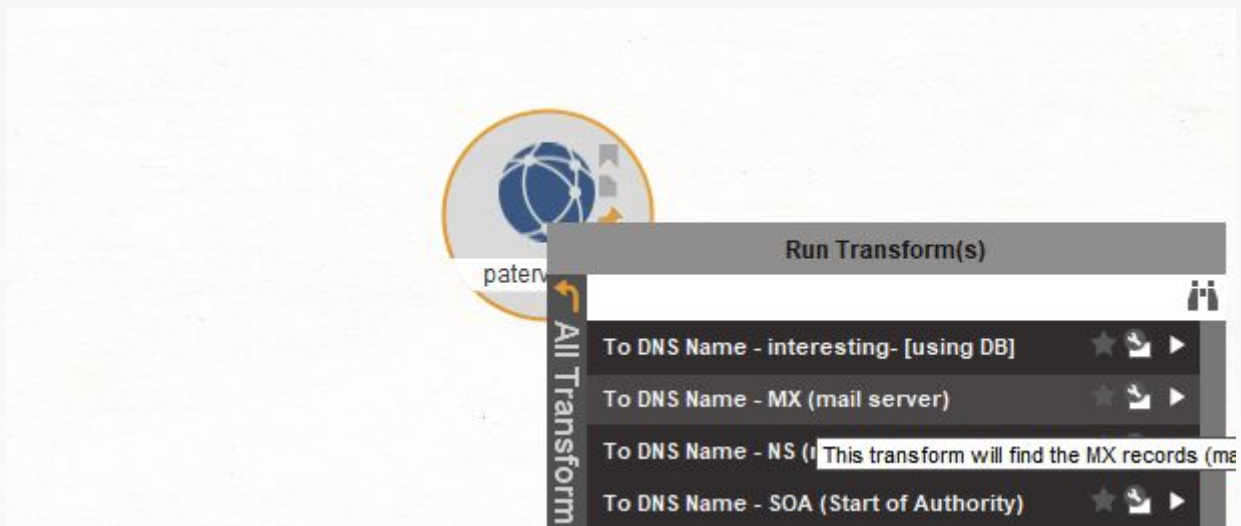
paterv

Run Transform(s)

All Transform

To DNS Name - interesting- [using DB]

To DNS Name - MX (mail server)

To DNS Name - NS (r

This transform will find the MX records (ma

To DNS Name - SOA (Start of Authority)